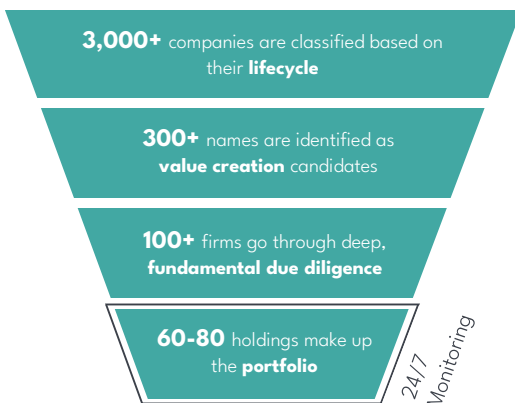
**3,000+** companies are classified based on their **lifecycle**

**300+** names are identified as **value creation** candidates

**100+** firms go through deep, **fundamental due diligence**

**60-80** holdings make up the **portfolio**

24/7 Monitoring